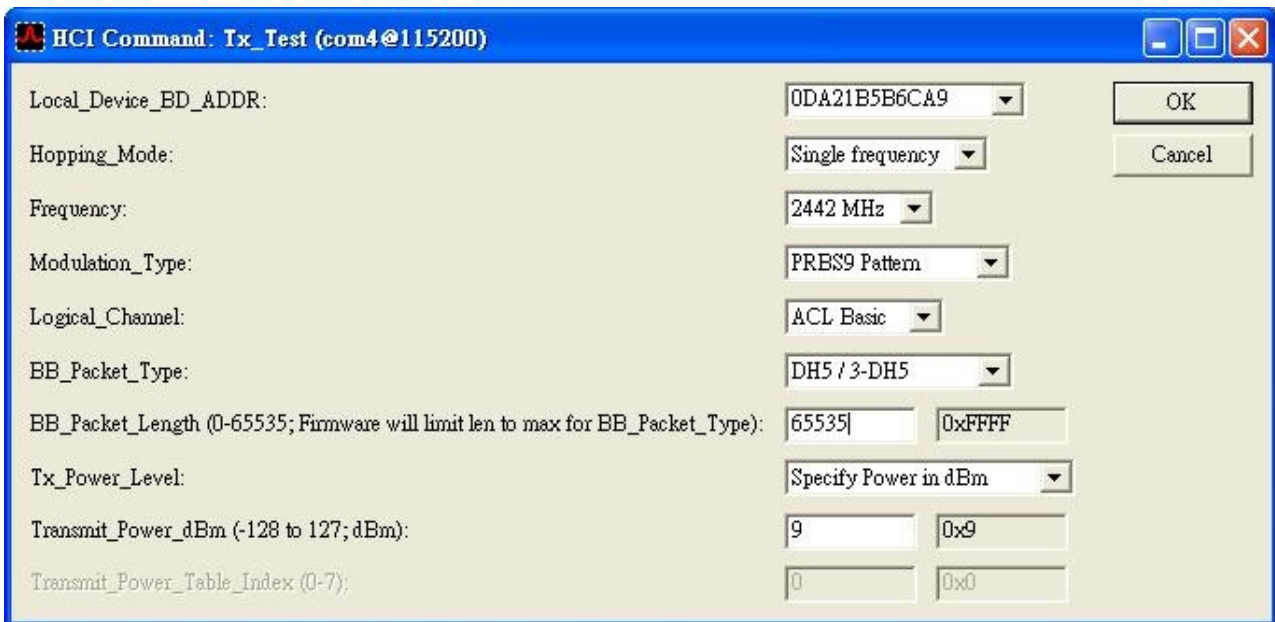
HCI Command: Tx_Test (com4@115200)

Local_Device_BD_ADDR: 0DA21B5B6CA9

Hopping_Mode: Single frequency

Frequency: 2442 MHz

Modulation_Type: PRBS9 Pattern

Logical_Channel: ACL Basic

BB_Packet_Type: DH5 / 3-DH5

BB_Packet_Length (0-65535; Firmware will limit len to max for BB_Packet_Type): 65535 0xFFFF

Tx_Power_Level: Specify Power in dBm

Transmit_Power_dBm (-128 to 127; dBm): 9 0x9

Transmit_Power_Table_Index (0-7): 0 0x0

OK

Cancel